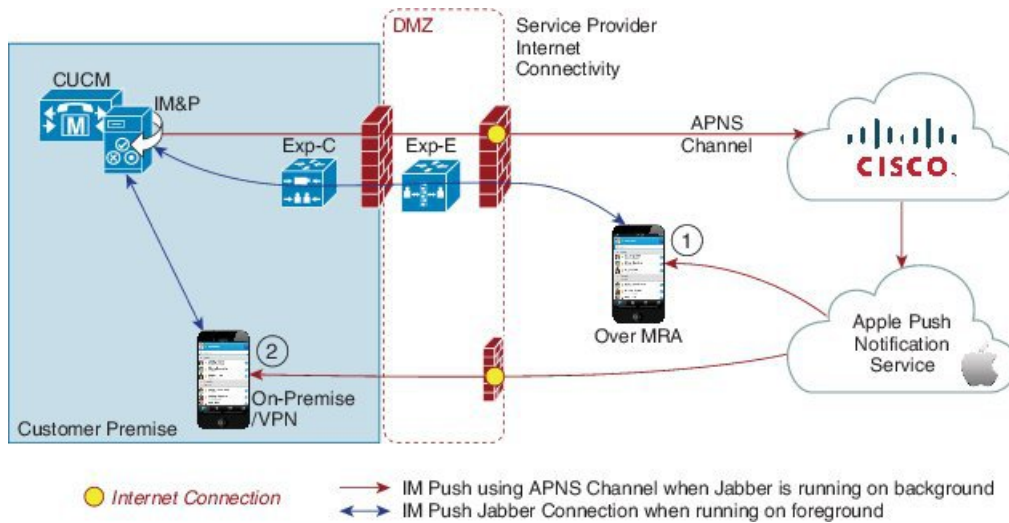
DMZ

Service Provider Internet Connectivity

CUCM

IM&P

Exp-C

Exp-E

APNS Channel

CISCO

1

Over MRA

Apple Push Notification Service

2

On-Premise /VPN

Customer Premise

Internet Connection

IM Push using APNS Channel when Jabber is running on background

IM Push Jabber Connection when running on foreground